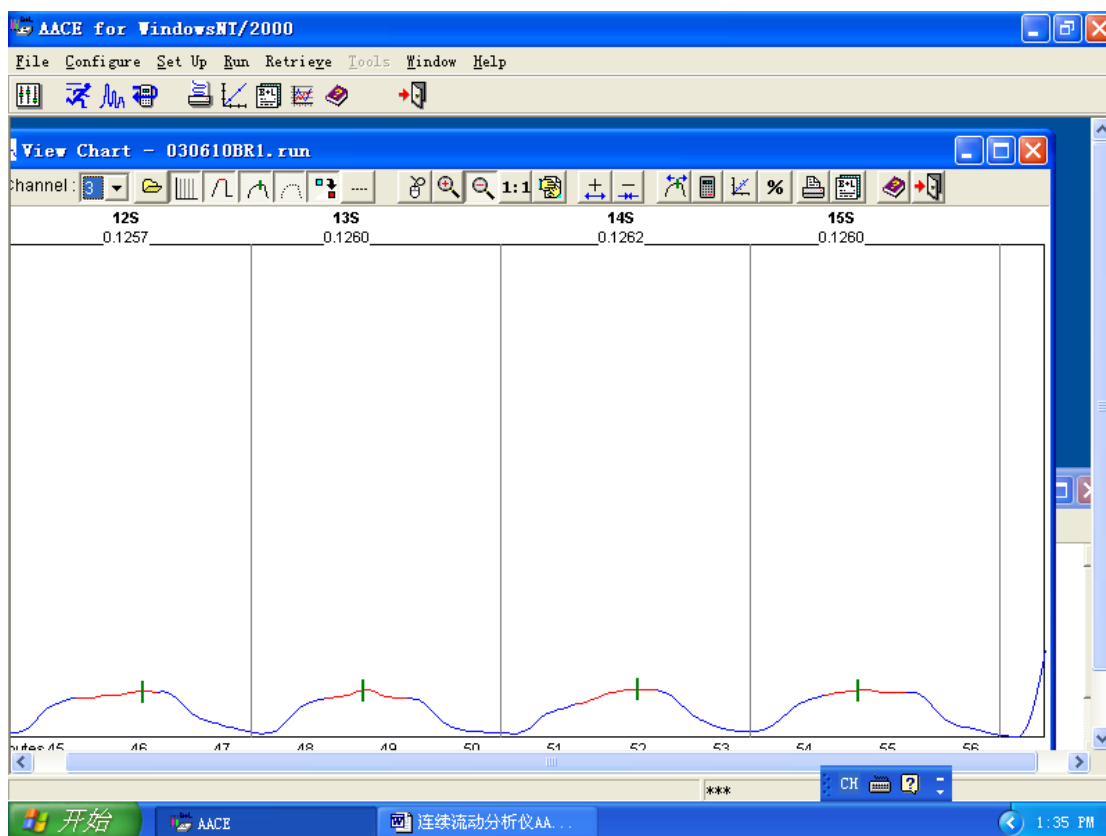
AACE for WindowsNT/2000

File Configure Set Up Run Retrieve Tools Window Help

View Chart - 030610BR1.run

Channel: 3

1:1

%

12S
0.1257

13S
0.1260

14S
0.1262

15S
0.1260

nutes 45 46 47 48 49 50 51 52 53 54 55 56

***

CH

开始

AACE

连续流动分析仪AA...

1:35 PM